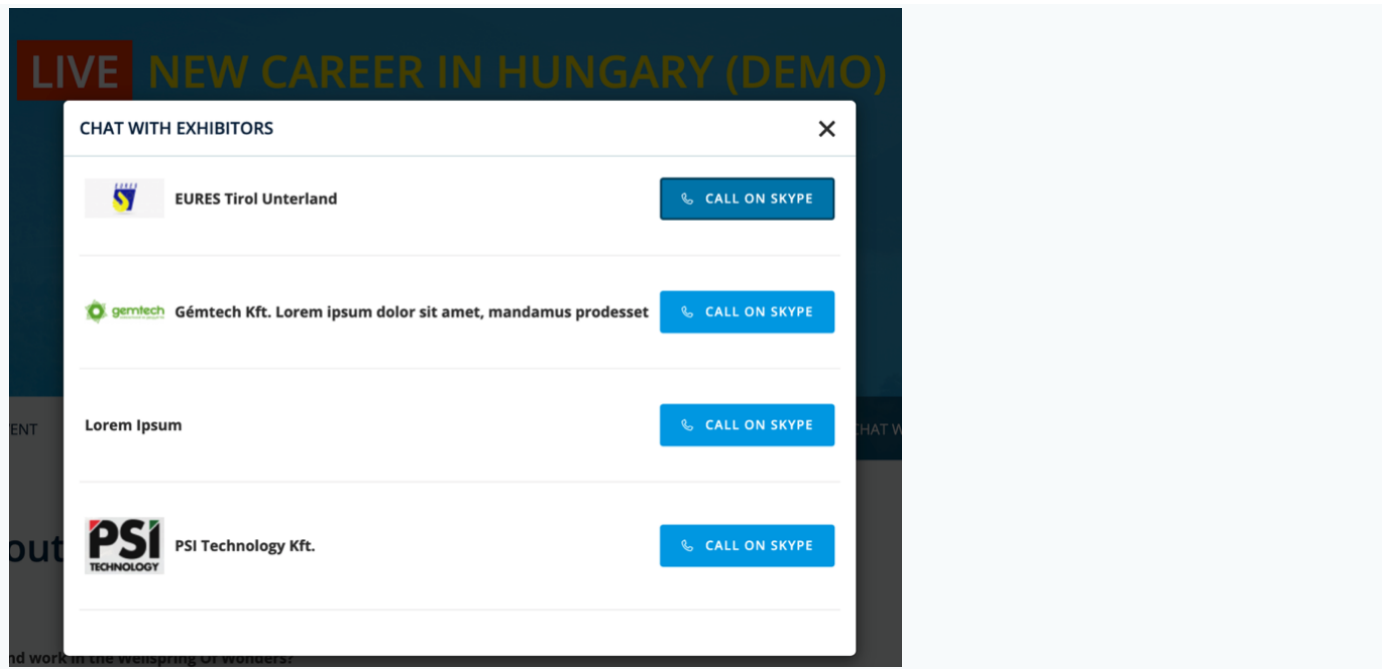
LIVE NEW CAREER IN HUNGARY (DEMO)

CHAT WITH EXHIBITORS ✕

EURES

EURES Tirol Unterland

CALL ON SKYPE

gemtech

Gémtech Kft. Lorem ipsum dolor sit amet, mandamus prodesset

CALL ON SKYPE

ENT

Lorem Ipsum

CALL ON SKYPE

CHAT W

out

PSI TECHNOLOGY

PSI Technology Kft.

CALL ON SKYPE

nd work in the Wellspring Of Wonders?